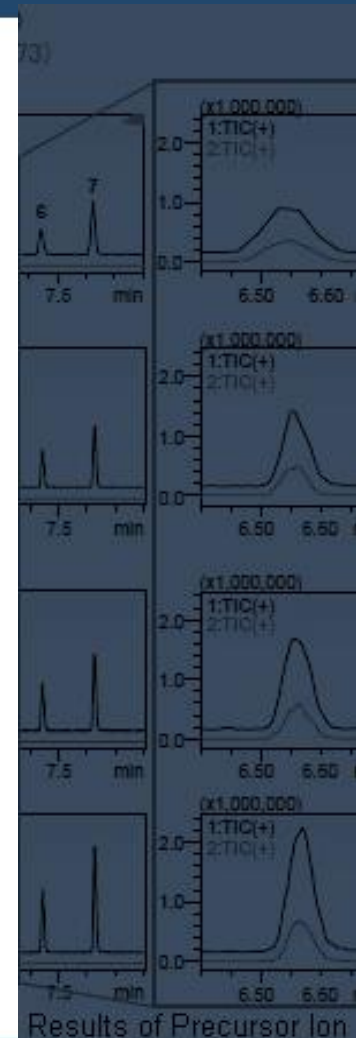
73)

6
7
7.5
min

(x1,000,000)
1:TIC(+)
2:TIC(+)
2.0
1.0
0.0
6.50
6.60

7.5
min

(x1,000,000)
1:TIC(+)
2:TIC(+)
2.0
1.0
0.0
6.50
6.60

7.5
min

(x1,000,000)
1:TIC(+)
2:TIC(+)
2.0
1.0
0.0
6.50
6.60

7.5
min

(x1,000,000)
1:TIC(+)
2:TIC(+)
2.0
1.0
0.0
6.50
6.60

Results of Precursor Ion